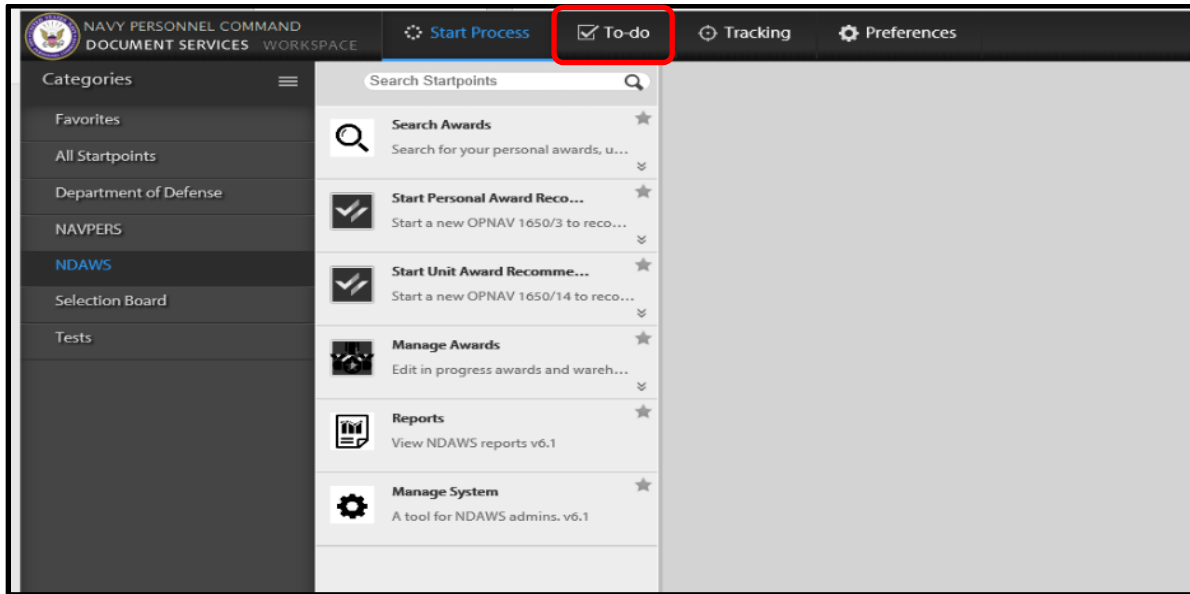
NAVY PERSONNEL COMMAND
DOCUMENT SERVICES WORKSPACE

Start Process
To-do
Tracking
Preferences

Categories
Favorites
All Startpoints
Department of Defense
NAVPERS
NDAWS
Selection Board
Tests

Search Startpoints

Search Awards
Search for your personal awards, u...

Start Personal Award Reco...
Start a new OPNAV 1650/3 to reco...

Start Unit Award Recomme...
Start a new OPNAV 1650/14 to reco...

Manage Awards
Edit in progress awards and wareh...

Reports
View NDAWS reports v6.1

Manage System
A tool for NDAWS admins. v6.1